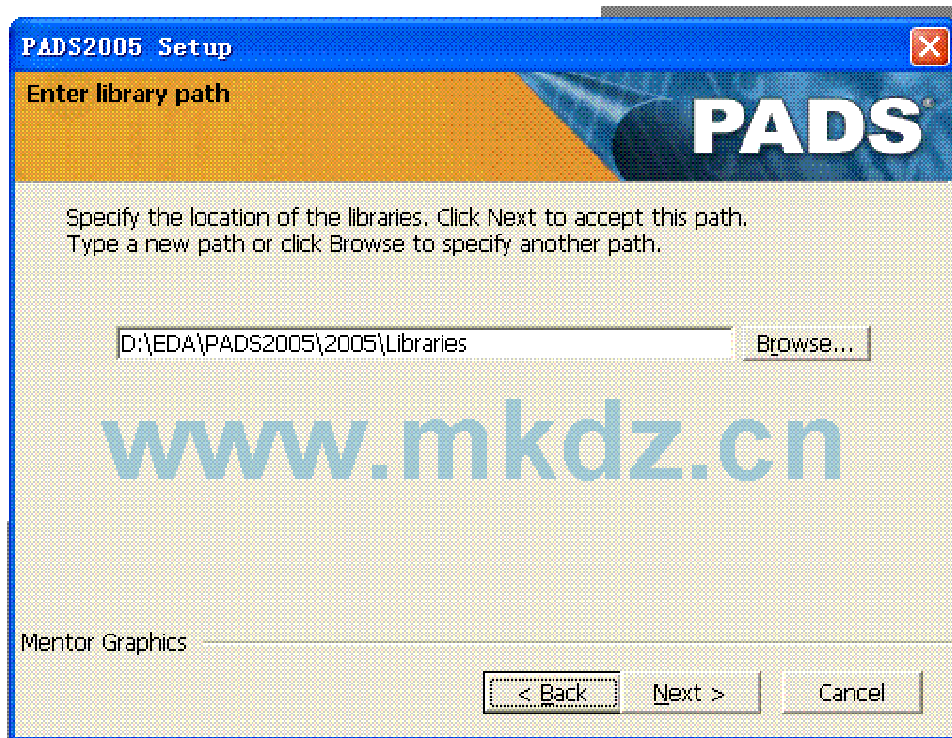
PADS2005 Setup

Enter library path

PADS

Specify the location of the libraries. Click Next to accept this path. Type a new path or click Browse to specify another path.

D:\EDA\PADS2005\2005\Libraries

Browse...

www.mkdz.cn

Mentor Graphics

< Back

Next >

Cancel